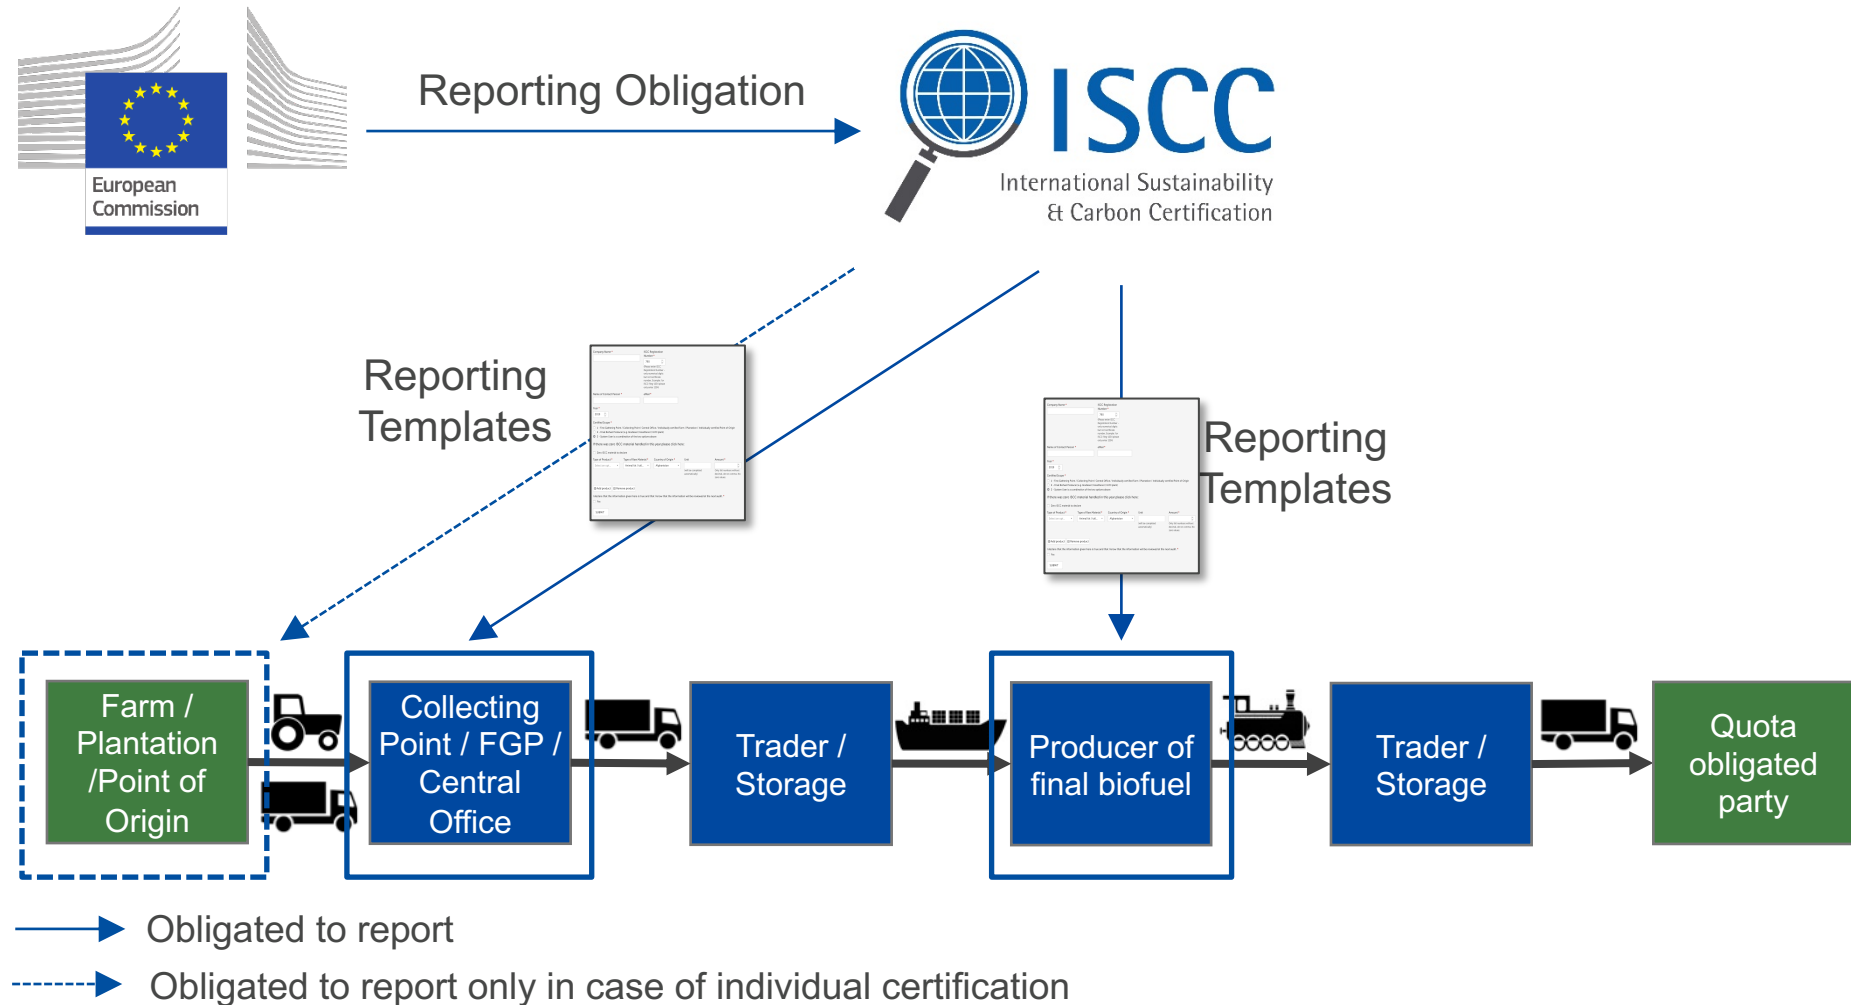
European Commission

Reporting Obligation

ISCC
International Sustainability & Carbon Certification

Reporting Templates

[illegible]

Reporting Templates

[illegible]

Farm / Plantation /Point of Origin

Collecting Point / FGP / Central Office

Trader / Storage

Producer of final biofuel

Trader / Storage

Quota obligated party

Obligated to report

Obligated to report only in case of individual certification